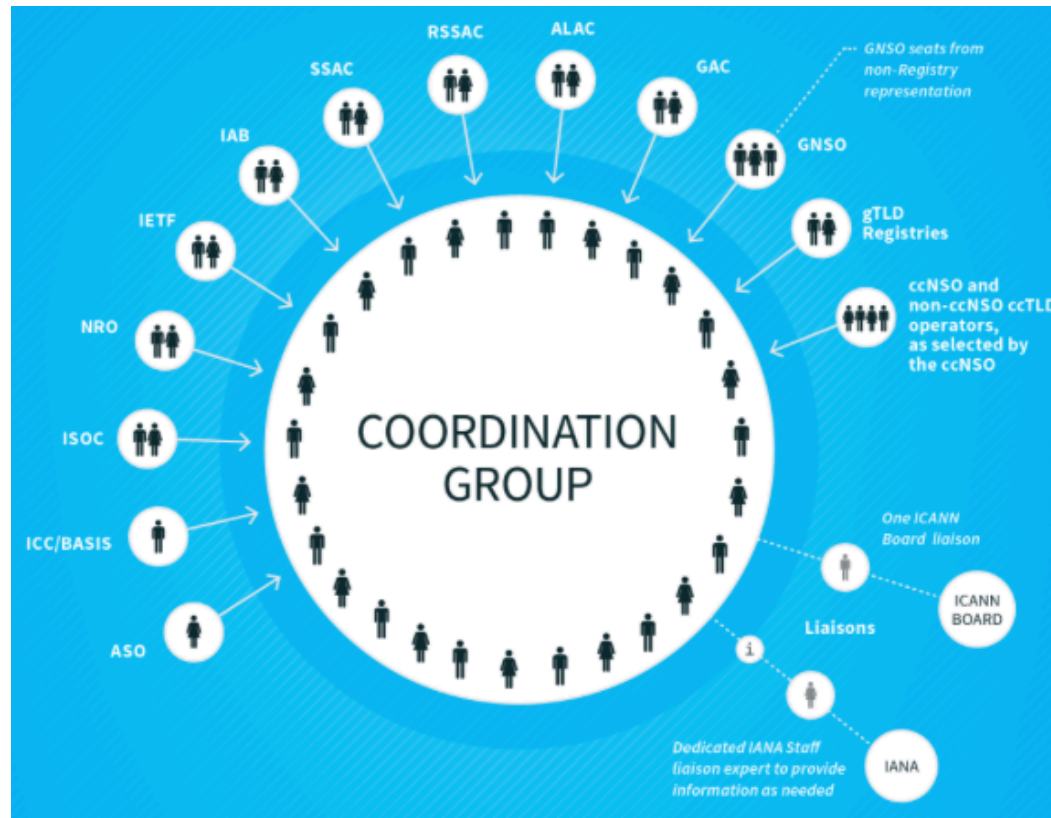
RSSAC

ALAC

SSAC

GAC

GNSO seats from non-Registry representation

IAB

GNSO

IETF

gTLD Registries

ccNSO and non-ccNSO ccTLD operators, as selected by the ccNSO

NRO

ISOC

COORDINATION GROUP

ICC/BASIS

One ICANN Board liaison

ICANN BOARD

Liaisons

ASO

i

Dedicated IANA Staff liaison expert to provide information as needed

IANA